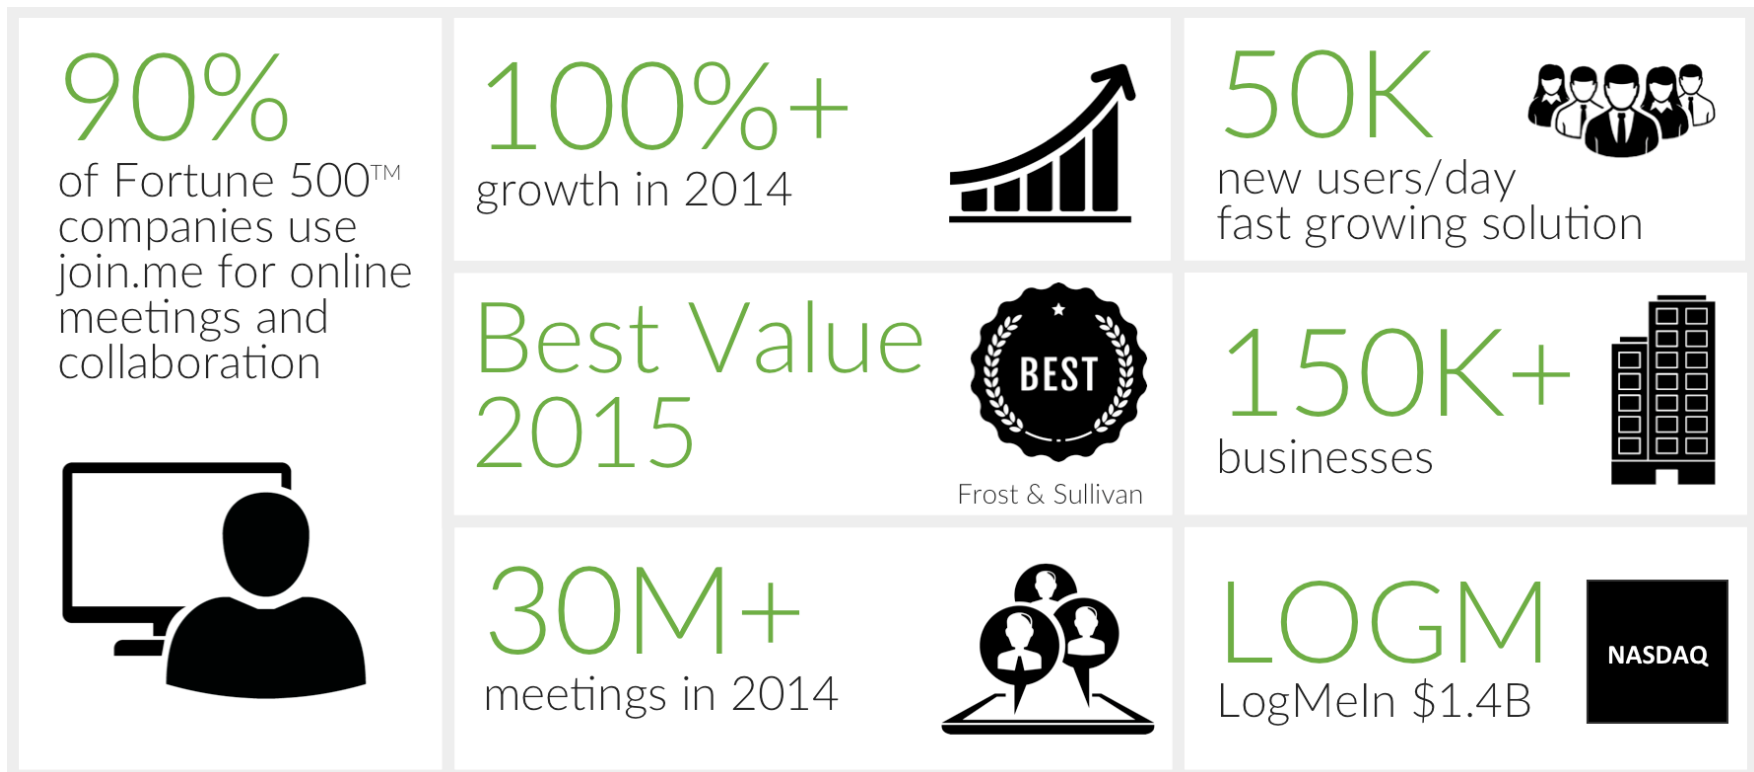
90%
of Fortune 500™ companies use join.me for online meetings and collaboration

100%+
growth in 2014

50K
new users/day
fast growing solution

Best Value 2015

BEST

Frost & Sullivan

150K+
businesses

30M+
meetings in 2014

LOGM
LogMeIn $1.4B

NASDAQ